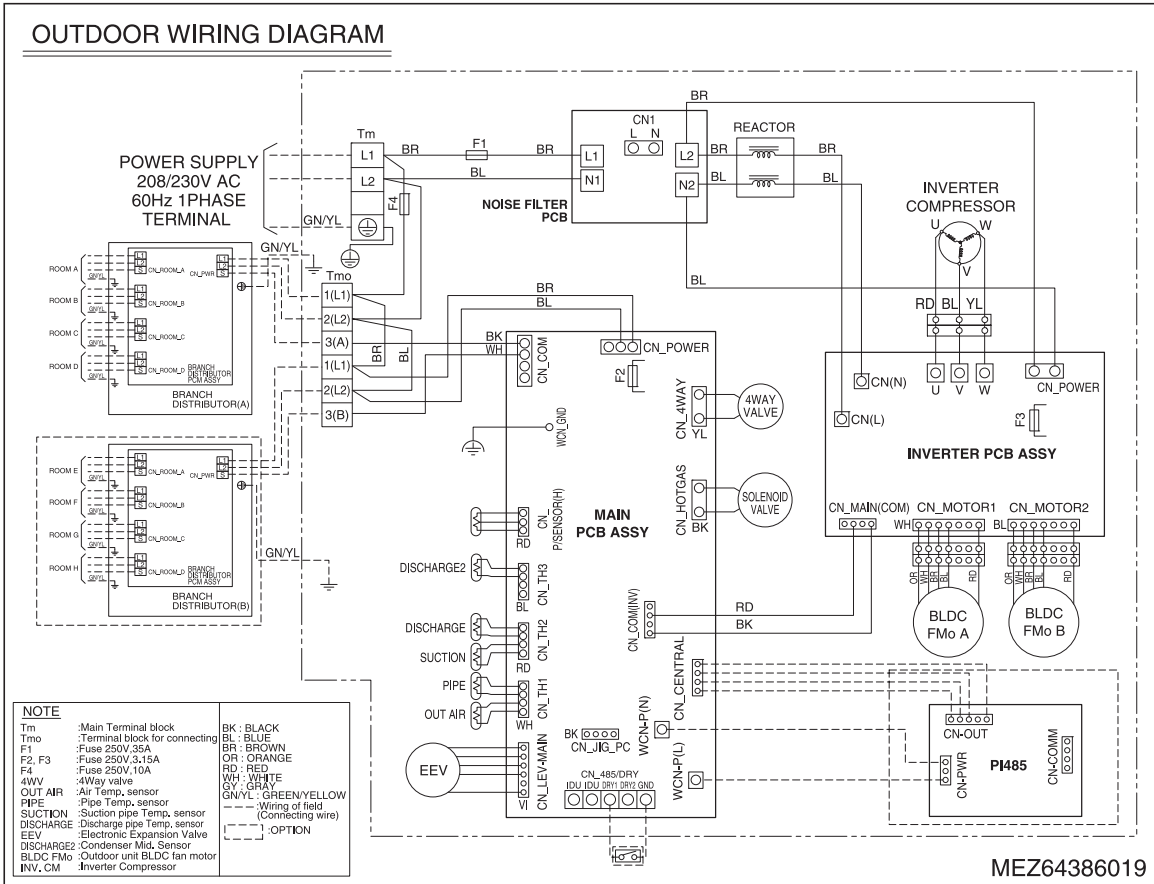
OUTDOOR WIRING DIAGRAM

POWER SUPPLY
208/230V AC
60Hz 1PHASE
TERMINAL

Tm
L1
L2
BR
BL
GN/YL
F1
F4
BR
L1
N1
CN1
L N
L2
N2
NOISE FILTER PCB
BR
BR
BL
REACTOR
BR
BL
INVERTER COMPRESSOR
U
W
V
BL

GN/YL
ROOM A
ROOM B
ROOM C
ROOM D
GN/YL
GN/YL
GN/YL
GN/YL
L1
L2
S
CN_ROOM_A
CN_PWR
CN_ROOM_B
CN_ROOM_C
CN_ROOM_D
BRANCH DISTRIBUTOR PCM ASSY
BRANCH DISTRIBUTOR(A)

Tmo
1(L1)
2(L2)
3(A)
1(L1)
2(L2)
3(B)
BR
BL
BR
BL
BK
WH

ROOM E
ROOM F
ROOM G
ROOM H
CN_ROOM_A
CN_PWR
CN_ROOM_B
CN_ROOM_C
CN_ROOM_D
BRANCH DISTRIBUTOR PCM ASSY
BRANCH DISTRIBUTOR(B)
GN/YL

CN_COM
CN_POWER
F2
WCN_GND
CN_4WAY
YL
4WAY VALVE
CN_HOTGAS
BK
SOLENOID VALVE
MAIN PCB ASSY
CN_P/SENSOR(H)
RD
DISCHARGE2
CN_TH3
BL
DISCHARGE
CN_TH2
SUCTION
RD
PIPE
CN_TH1
OUT AIR
WH
CN_COM(INV)
RD
BK
CN_CENTRAL
BK
CN_JIG_PC
WCN-P(N)
EEV
CN_LEV-MAIN
VI
CN_485/DRY
IDU IDU DRY1 DRY2 GND
WCN-P(L)

RD BL YL
CN(N)
CN(L)
U V W
CN_POWER
F3
INVERTER PCB ASSY
CN_MAIN(COM)
CN_MOTOR1
CN_MOTOR2
WH
BL
OR WH BR BL RD
OR WH BR BL RD
BLDC FMo A
BLDC FMo B

CN-OUT
CN-PWR
PI485
CN-COMM

NOTE
Tm :Main Terminal block
Tmo :Terminal block for connecting
F1 :Fuse 250V,35A
F2, F3 :Fuse 250V,3.15A
F4 :Fuse 250V,10A
4WV :4Way valve
OUT AIR :Air Temp. sensor
PIPE :Pipe Temp. sensor
SUCTION :Suction pipe Temp. sensor
DISCHARGE :Discharge pipe Temp. sensor
EEV :Electronic Expansion Valve
DISCHARGE2 :Condenser Mid. Sensor
BLDC FMo :Outdoor unit BLDC fan motor
INV. CM :Inverter Compressor

BK : BLACK
BL : BLUE
BR : BROWN
OR : ORANGE
RD : RED
WH : WHITE
GY : GRAY
GN/YL : GREEN/YELLOW
Wiring of field (Connecting wire)
:OPTION

MEZ64386019